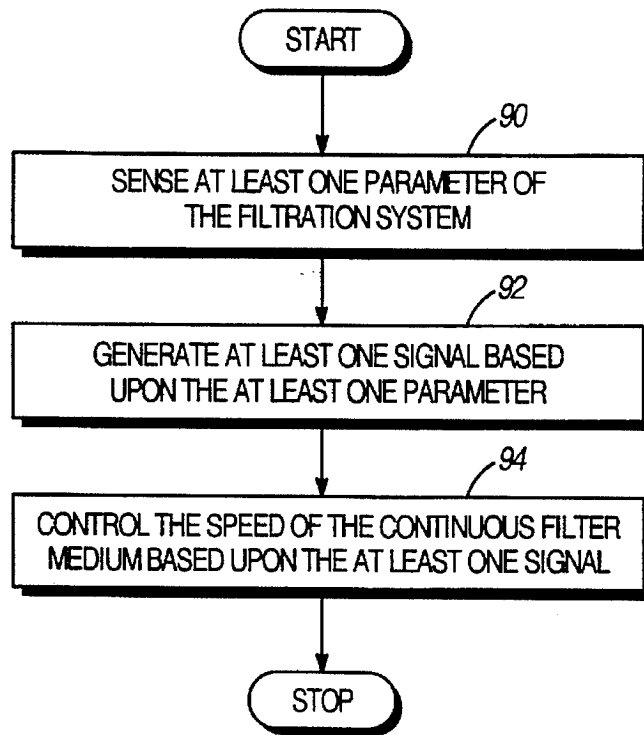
START

90

SENSE AT LEAST ONE PARAMETER OF THE FILTRATION SYSTEM

92

GENERATE AT LEAST ONE SIGNAL BASED UPON THE AT LEAST ONE PARAMETER

94

CONTROL THE SPEED OF THE CONTINUOUS FILTER MEDIUM BASED UPON THE AT LEAST ONE SIGNAL

STOP